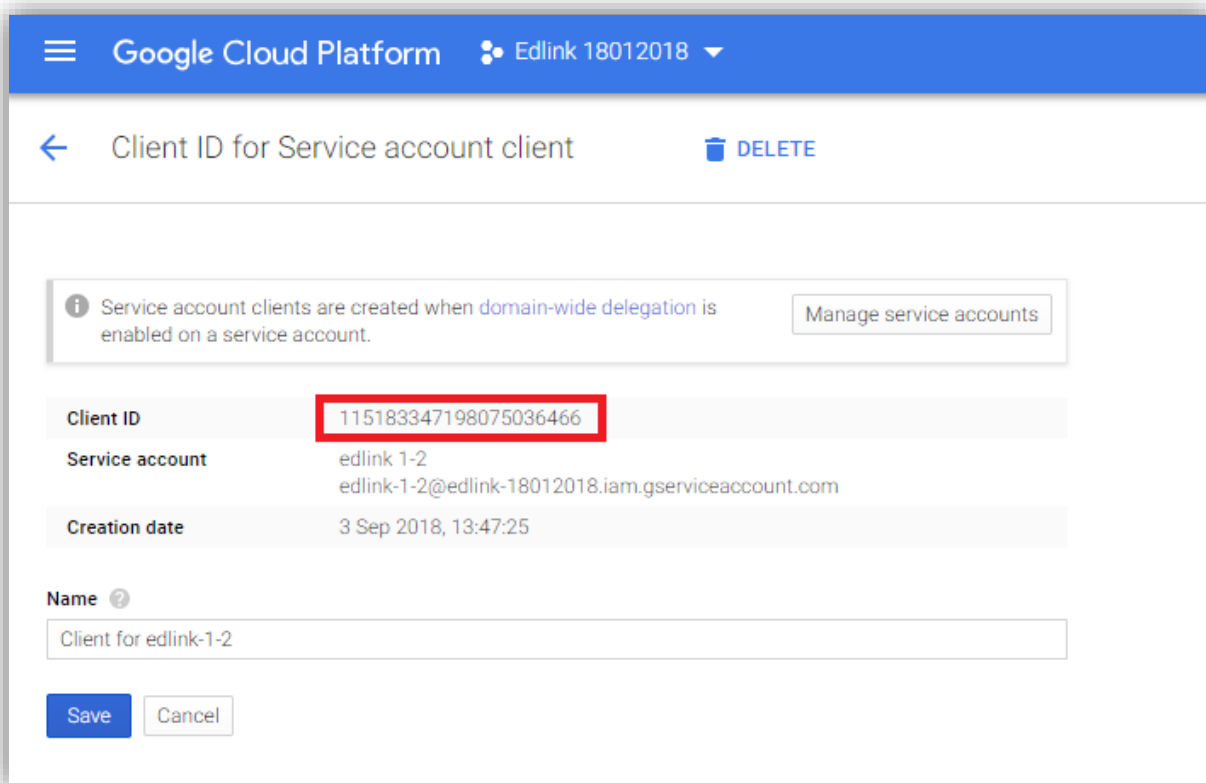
Google Cloud Platform Edlink 18012018

Client ID for Service account client

DELETE

Service account clients are created when domain-wide delegation is enabled on a service account.

Manage service accounts

| | |
|---|---|
| Client ID | 115183347198075036466 |
| Service account | edlink 1-2 edlink-1-2@edlink-18012018.iam.gserviceaccount.com |
| Creation date | 3 Sep 2018, 13:47:25 |

Name

Client for edlink-1-2

Save Cancel